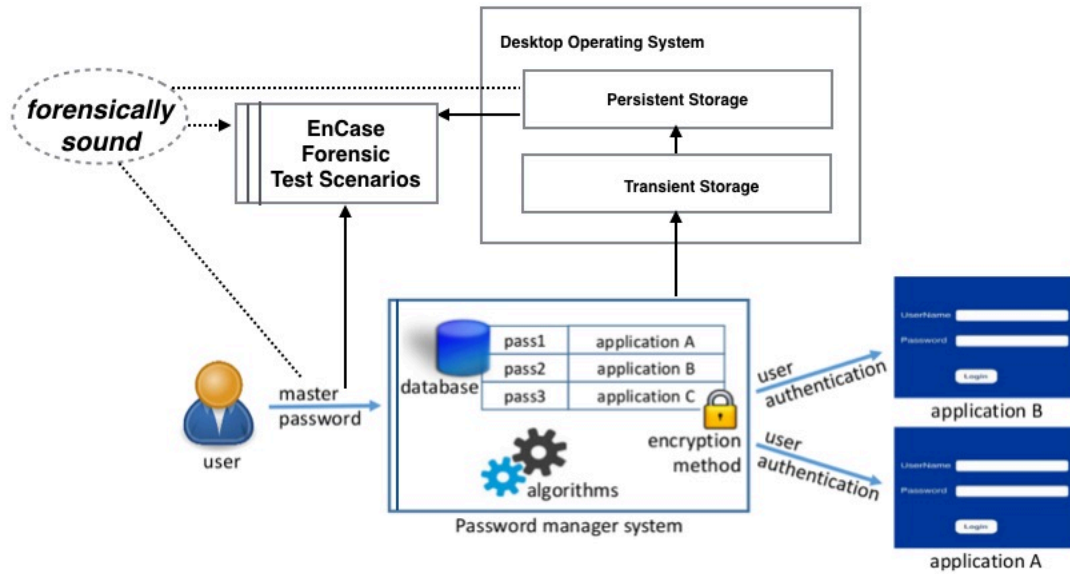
Desktop Operating System

Persistent Storage

Transient Storage

forensically sound

EnCase Forensic Test Scenarios

| pass1 | application A |
|---|---|
| pass2 | application B |
| pass3 | application C |

database

user

master password

encryption method

algorithms

Password manager system

user authentication

user authentication

UserName
Password
Login

application B

UserName
Password
Login

application A